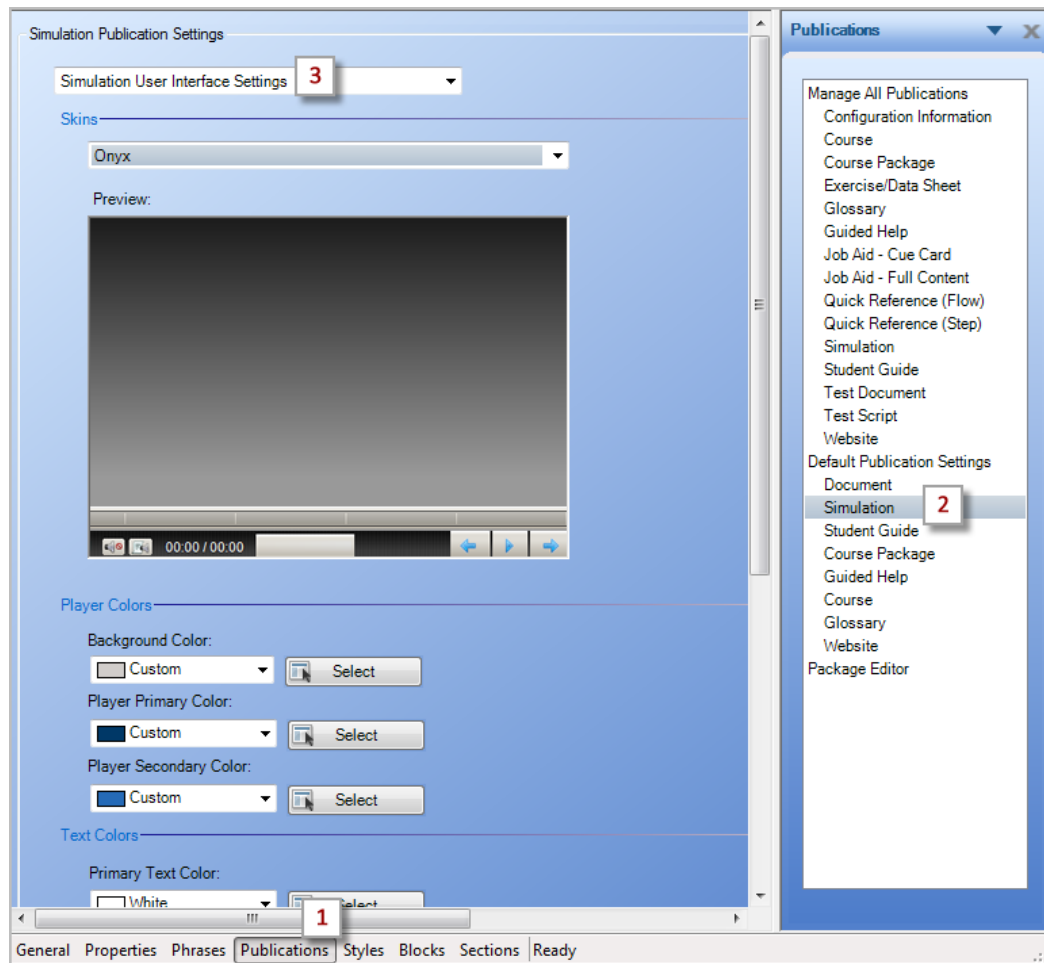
Simulation Publication Settings

Simulation User Interface Settings 3

Skins

Onyx

Preview:

00:00 / 00:00

Player Colors

Background Color:

Custom Select

Player Primary Color:

Custom Select

Player Secondary Color:

Custom Select

Text Colors

Primary Text Color:

White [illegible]

Publications

Manage All Publications
Configuration Information
Course
Course Package
Exercise/Data Sheet
Glossary
Guided Help
Job Aid - Cue Card
Job Aid - Full Content
Quick Reference (Flow)
Quick Reference (Step)
Simulation
Student Guide
Test Document
Test Script
Website
Default Publication Settings
Document
Simulation 2
Student Guide
Course Package
Guided Help
Course
Glossary
Website
Package Editor

1

General Properties Phrases Publications Styles Blocks Sections Ready